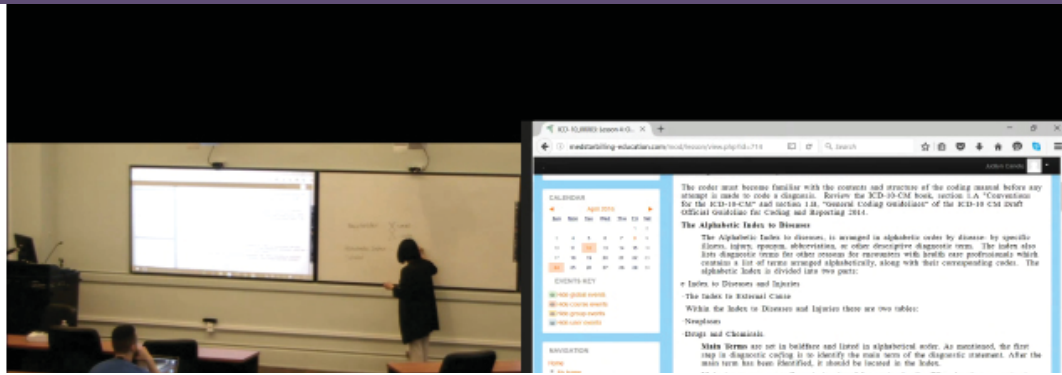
ICD-10_0003: Lesson 4: O...

medstatbilling-education.com/mod/lesson/view.php?id=718

Search

Arden Canda

CALENDAR

April 2016

| Sun | Mon | Tue | Wed | Thu | Fri | Sat |
|---|---|---|---|---|---|---|
| | | | | | 1 | 2 |
| 3 | 4 | 5 | 6 | 7 | 8 | 9 |
| 10 | 11 | 12 | 13 | 14 | 15 | 16 |
| 17 | 18 | 19 | 20 | 21 | 22 | 23 |
| 24 | 25 | 26 | 27 | 28 | 29 | 30 |

EVENTS KEY

Hide global events
Hide course events
Hide group events
Hide user events

NAVIGATION

Home

The coder must become familiar with the contents and structure of the coding manual before any attempt is made to code a diagnosis. Review the ICD-10-CM book, section I.A "Conventions for the ICD-10-CM" and section I.B, "General Coding Guidelines" of the ICD-10 CM Draft Official Guideline for Coding and Reporting 2014.

The Alphabetic Index to Diseases

The Alphabetic Index to diseases, is arranged in alphabetic order by disease: by specific illness, injury, eponym, abbreviation, or other descriptive diagnostic term. The index also lists diagnostic terms for other reasons for encounters with health care professionals which contains a list of terms arranged alphabetically, along with their corresponding codes. The alphabetic Index is divided into two parts:

e Index to Diseases and Injuries

·The Index to External Cause

Within the Index to Diseases and Injuries there are two tables:

·Neoplasm

·Drugs and Chemicals.

Main Terms are set in boldface and listed in alphabetical order. As mentioned, the first step in diagnostic coding is to identify the main term of the diagnostic statement. After the main term has been identified, it should be located in the Index.